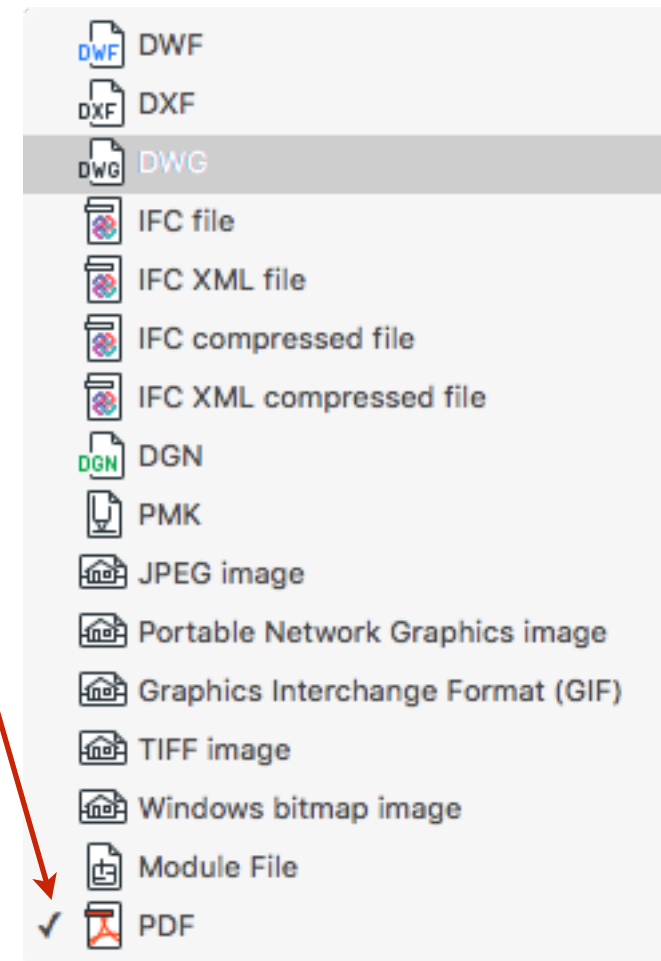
DWF DWF
DXF DXF
DWG DWG
IFC file
IFC XML file
IFC compressed file
IFC XML compressed file
DGN DGN
PMK
JPEG image
Portable Network Graphics image
Graphics Interchange Format (GIF)
TIFF image
Windows bitmap image
Module File
✓ PDF